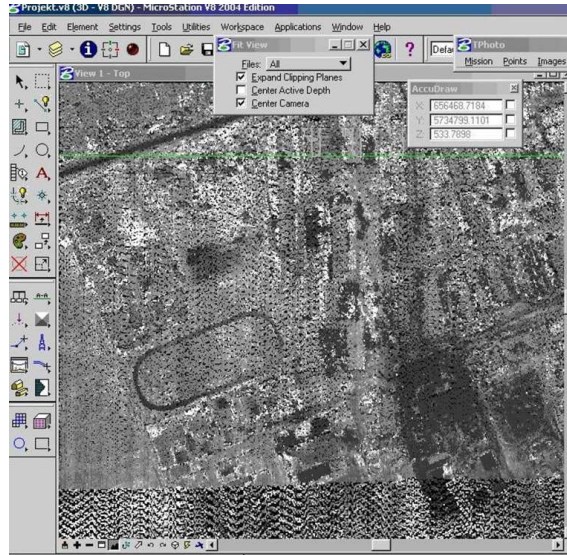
Projekt.v8 (3D - V8 DGN) - MicroStation V8 2004 Edition

File Edit Element Settings Tools Utilities Workspace Applications Window Help

Fit View

Files: All

Expand Clipping Planes
Center Active Depth
Center Camera

Defa

TPhoto

Mission Points Images

View 1 - Top

AccuDraw

X: 656468.7184
Y: 5734799.1101
Z: 533.7898